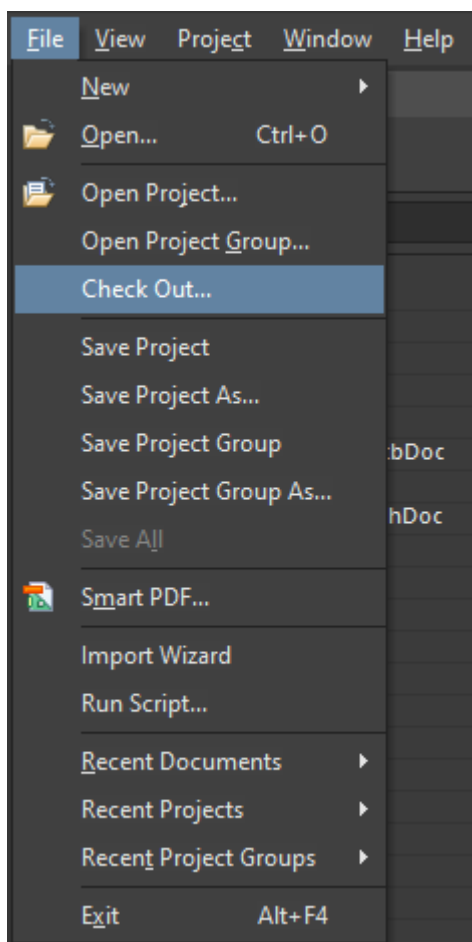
File View Project Window Help

New
Open... Ctrl+O
Open Project...
Open Project Group...
Check Out...
Save Project
Save Project As...
Save Project Group
Save Project Group As...
Save All
Smart PDF...
Import Wizard
Run Script...
Recent Documents
Recent Projects
Recent Project Groups
Exit Alt+F4

:bDoc
hDoc